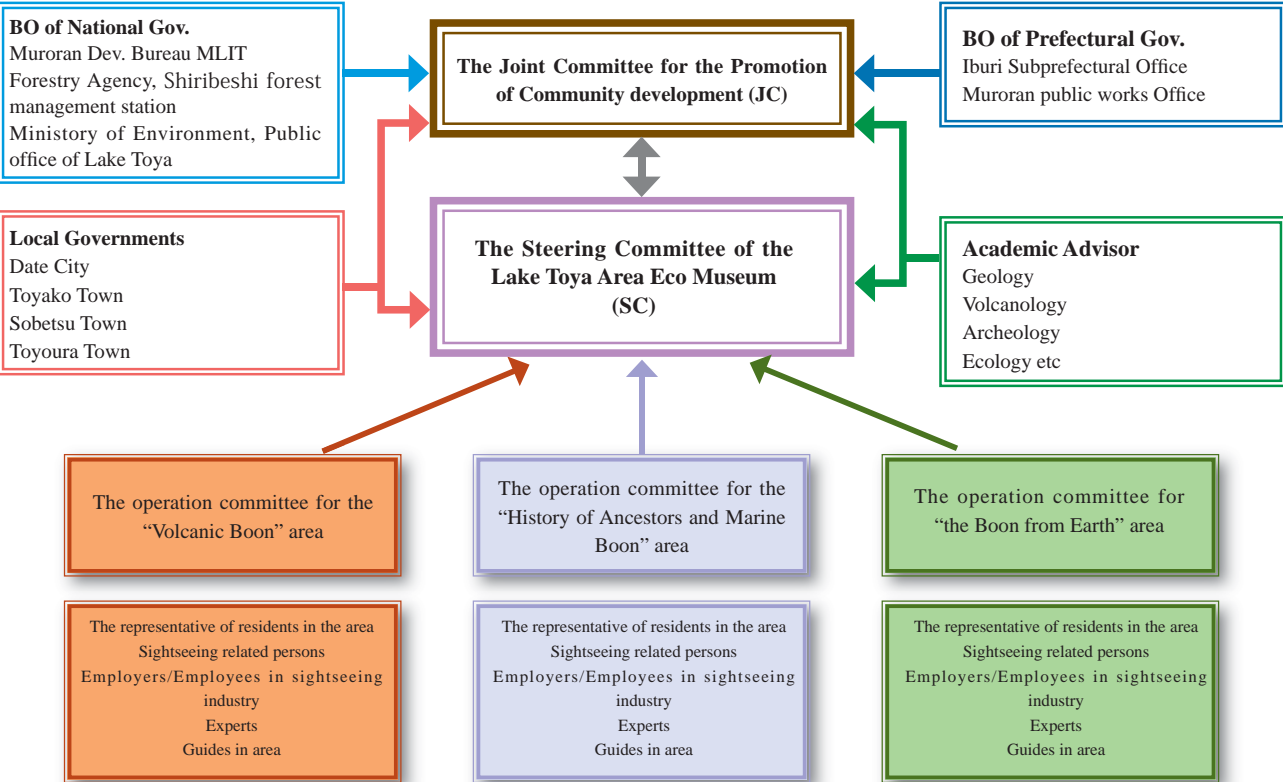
BO of National Gov.
Muroran Dev. Bureau MLIT
Forestry Agency, Shiribeshi forest management station
Ministry of Environment, Public office of Lake Toya

The Joint Committee for the Promotion of Community development (JC)

BO of Prefectural Gov.
Iburi Subprefectural Office
Muroran public works Office

Local Governments
Date City
Toyako Town
Sobetsu Town
Toyoura Town

The Steering Committee of the Lake Toya Area Eco Museum (SC)

Academic Advisor
Geology
Volcanology
Archeology
Ecology etc

The operation committee for the "Volcanic Boon" area

The operation committee for the "History of Ancestors and Marine Boon" area

The operation committee for "the Boon from Earth" area

The representative of residents in the area
Sightseeing related persons
Employers/Employees in sightseeing industry
Experts
Guides in area

The representative of residents in the area
Sightseeing related persons
Employers/Employees in sightseeing industry
Experts
Guides in area

The representative of residents in the area
Sightseeing related persons
Employers/Employees in sightseeing industry
Experts
Guides in area